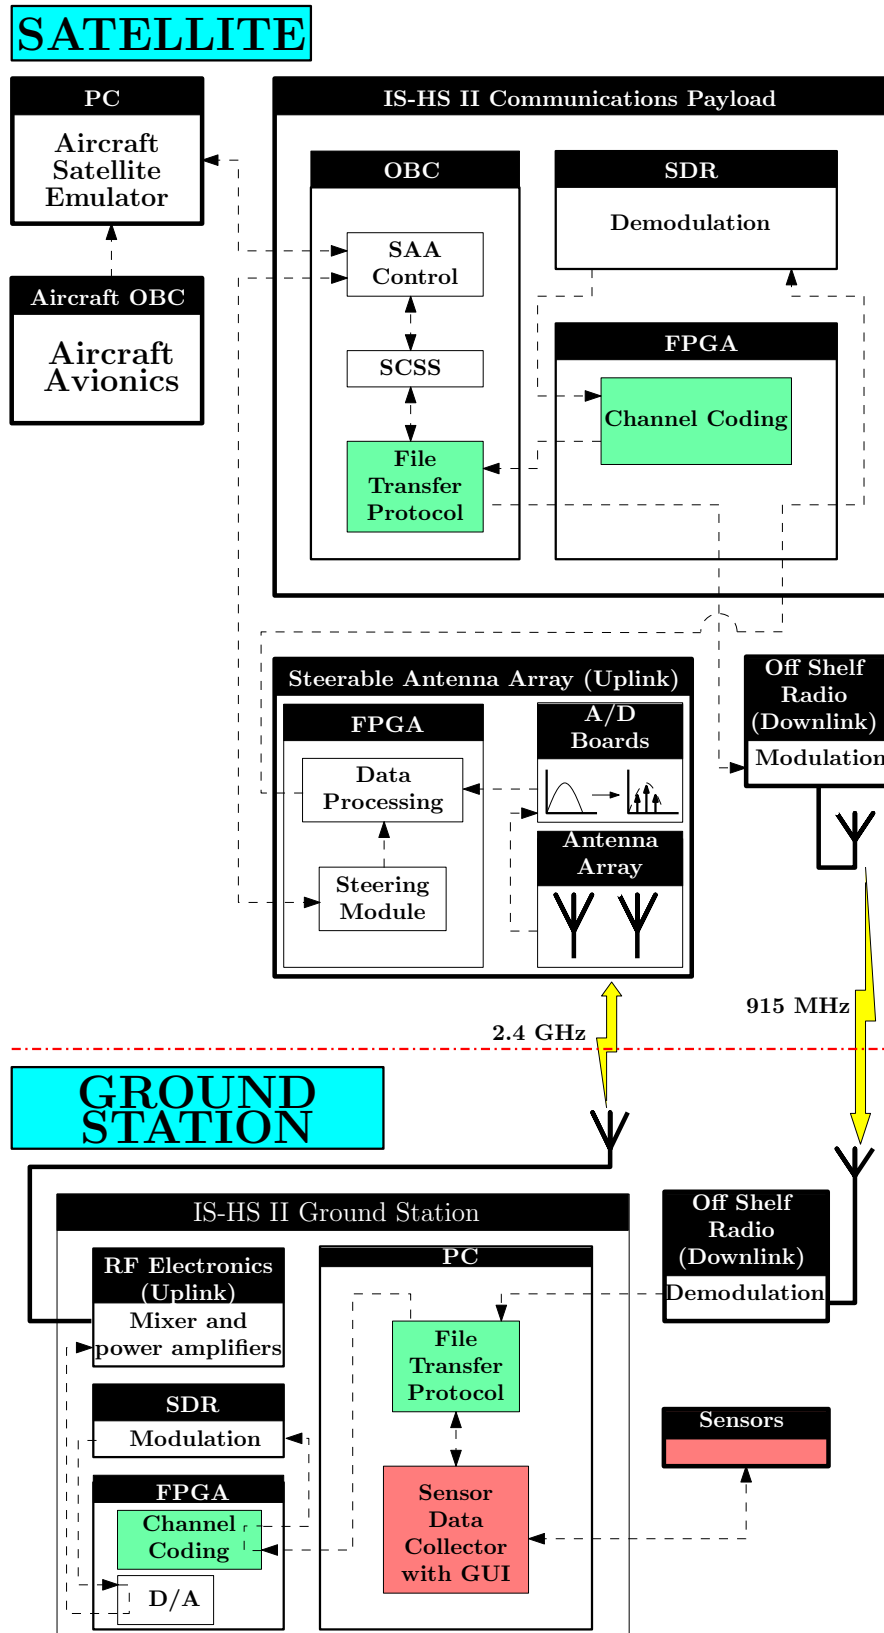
SATELLITE

PC

Aircraft Satellite Emulator

Aircraft OBC

Aircraft Avionics

IS-HS II Communications Payload

OBC

SAA Control

SCSS

File Transfer Protocol

SDR

Demodulation

FPGA

Channel Coding

Steerable Antenna Array (Uplink)

FPGA

Data Processing

Steering Module

A/D Boards

Antenna Array

Off Shelf Radio (Downlink)

Modulation

915 MHz

2.4 GHz

GROUND STATION

IS-HS II Ground Station

RF Electronics (Uplink)

Mixer and power amplifiers

SDR

Modulation

FPGA

Channel Coding

D/A

PC

File Transfer Protocol

Sensor Data Collector with GUI

Off Shelf Radio (Downlink)

Demodulation

Sensors